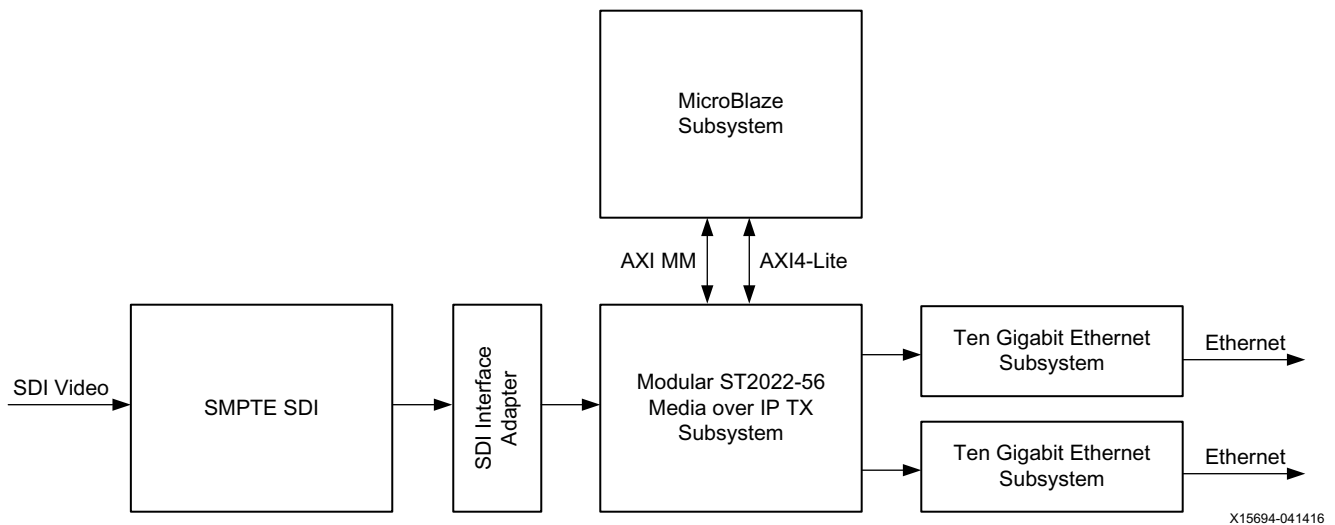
MicroBlaze Subsystem

AXI MM

AXI4-Lite

SDI Video

SMPTE SDI

SDI Interface Adapter

Modular ST2022-56 Media over IP TX Subsystem

Ten Gigabit Ethernet Subsystem

Ethernet

Ten Gigabit Ethernet Subsystem

Ethernet

X15694-041416